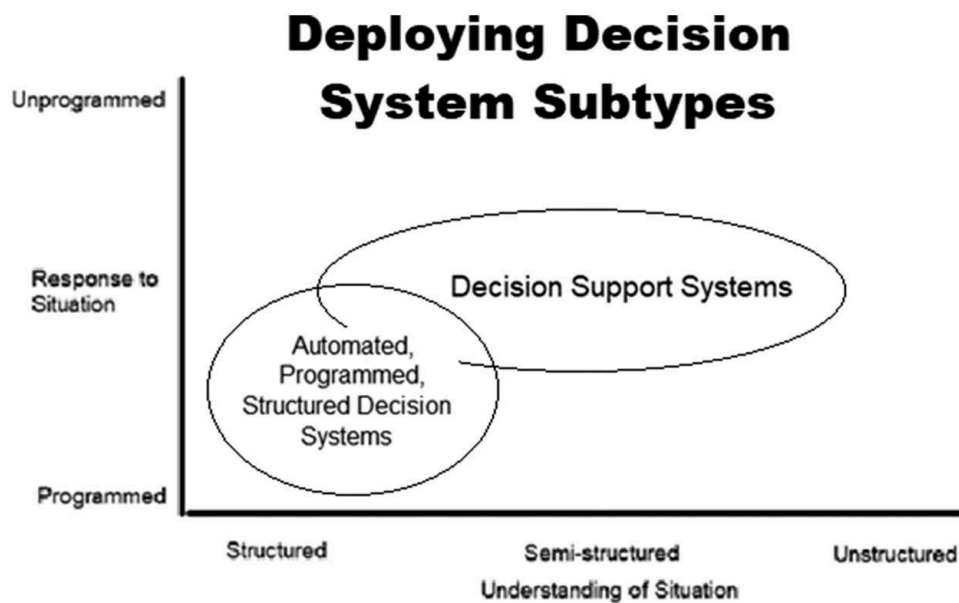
Deploying Decision System Subtypes

Unprogrammed

Response to Situation

Programmed

Decision Support Systems

Automated, Programmed, Structured Decision Systems

Structured

Semi-structured

Unstructured

Understanding of Situation